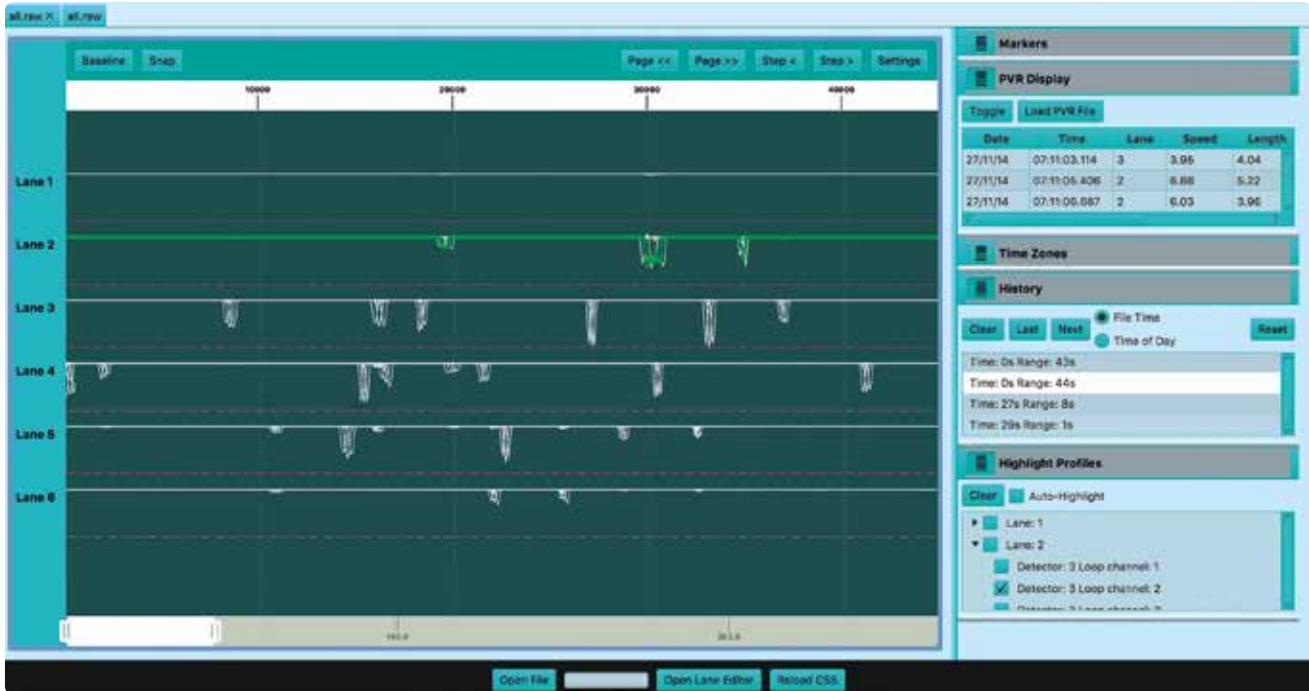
all.raw × all.raw

Baseline Snap

Page << Page >> Step < Step > Settings

10000 20000 30000 40000

Lane 1

Lane 2

Lane 3

Lane 4

Lane 5

Lane 6

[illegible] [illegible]

Markers

PVR Display

Toggle Load PVR File

| Date | Time | Lane | Speed | Length |
|---|---|---|---|---|
| 27/11/14 | 07:11:03.114 | 3 | 3.95 | 4.04 |
| 27/11/14 | 07:11:05.406 | 2 | 6.88 | 5.22 |
| 27/11/14 | 07:11:06.687 | 2 | 6.03 | 3.96 |

Time Zones

History

Clear Last Next File Time Time of Day Reset

Time: 0s Range: 43s
Time: 0s Range: 44s
Time: 27s Range: 8s
Time: 29s Range: 1s

Highlight Profiles

Clear Auto-Highlight

Lane: 1
Lane: 2
Detector: 3 Loop channel: 1
Detector: 3 Loop channel: 2
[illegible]

Open File Open Lane Editor Reload CSS